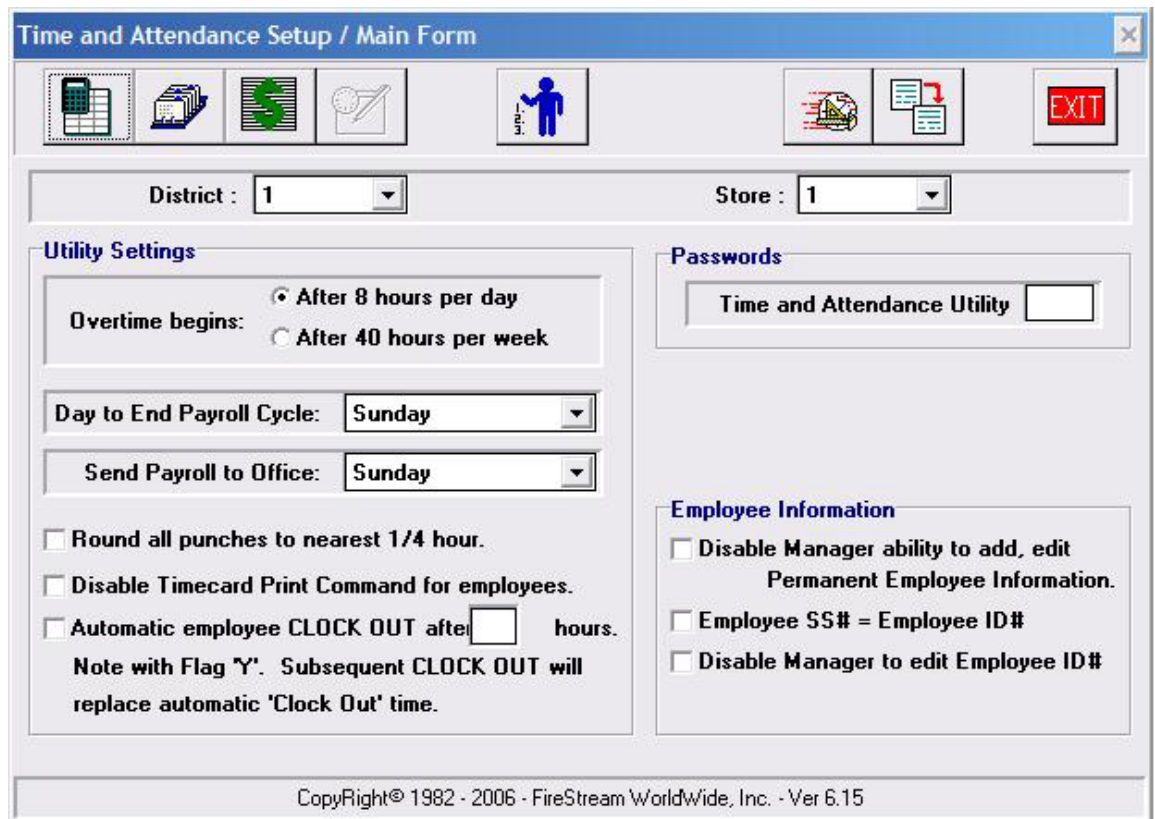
Time and Attendance Setup / Main Form

EXIT

District : 1

Store : 1

Utility Settings

Overtime begins:
After 8 hours per day
After 40 hours per week

Day to End Payroll Cycle: Sunday

Send Payroll to Office: Sunday

Round all punches to nearest 1/4 hour.

Disable Timecard Print Command for employees.

Automatic employee CLOCK OUT after hours.
Note with Flag 'Y'. Subsequent CLOCK OUT will replace automatic 'Clock Out' time.

Passwords

Time and Attendance Utility

Employee Information

Disable Manager ability to add, edit Permanent Employee Information.

Employee SS# = Employee ID#

Disable Manager to edit Employee ID#

CopyRight© 1982 - 2006 - FireStream WorldWide, Inc. - Ver 6.15